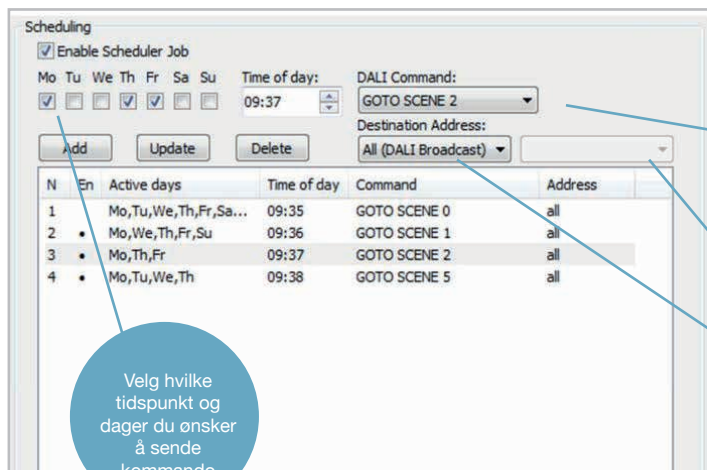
Scheduling

Enable Scheduler Job

Mo Tu We Th Fr Sa Su

Time of day:

09:37

DALI Command:

GOTO SCENE 2

Destination Address:

All (DALI Broadcast)

Add Update Delete

| N | En | Active days | Time of day | Command | Address |
|---|---|---|---|---|---|
| 1 | | Mo,Tu,We,Th,Fr,Sa... | 09:35 | GOTO SCENE 0 | all |
| 2 | • | Mo,We,Th,Fr,Su | 09:36 | GOTO SCENE 1 | all |
| 3 | • | Mo,Th,Fr | 09:37 | GOTO SCENE 2 | all |
| 4 | • | Mo,Tu,We,Th | 09:38 | GOTO SCENE 5 | all |

Velg hvilke tidspunkt og dager du ønsker å sende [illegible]